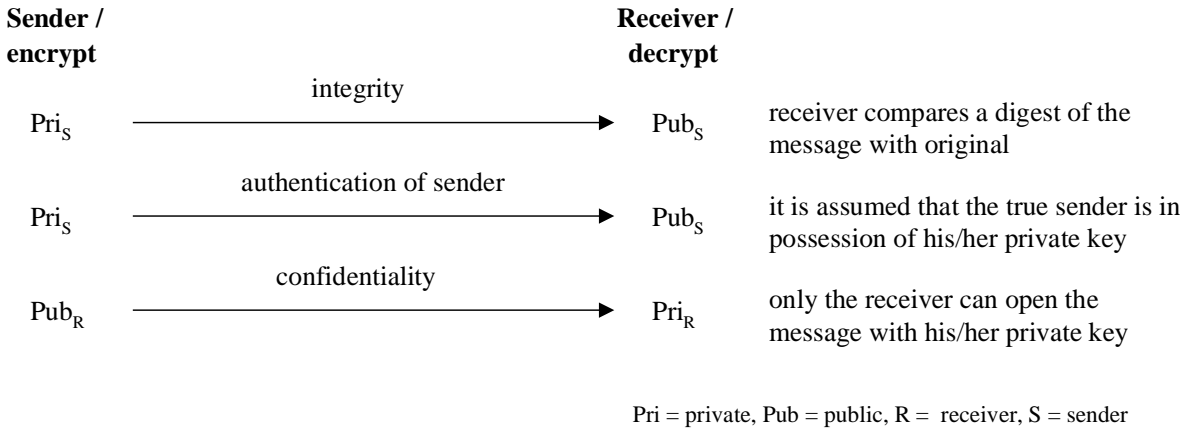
**Sender / encrypt**

**Receiver / decrypt**

integrity

Pri$_S$ Pub$_S$ receiver compares a digest of the message with original

authentication of sender

Pri$_S$ Pub$_S$ it is assumed that the true sender is in possession of his/her private key

confidentiality

Pub$_R$ Pri$_R$ only the receiver can open the message with his/her private key

Pri = private, Pub = public, R = receiver, S = sender